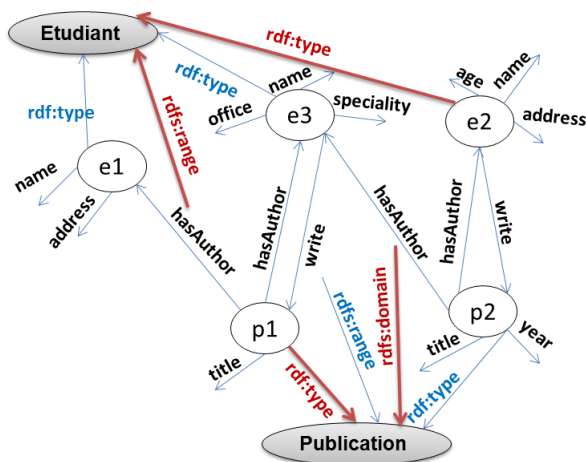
Etudiant
rdf:type
rdf:type
rdfs:range
name
office
e3
speciality
age
name
e2
address
rdf:type
e1
name
address
hasAuthor
hasAuthor
write
hasAuthor
rdfs:domain
hasAuthor
write
rdfs:range
p1
p2
title
rdf:type
title
year
rdf:type
Publication